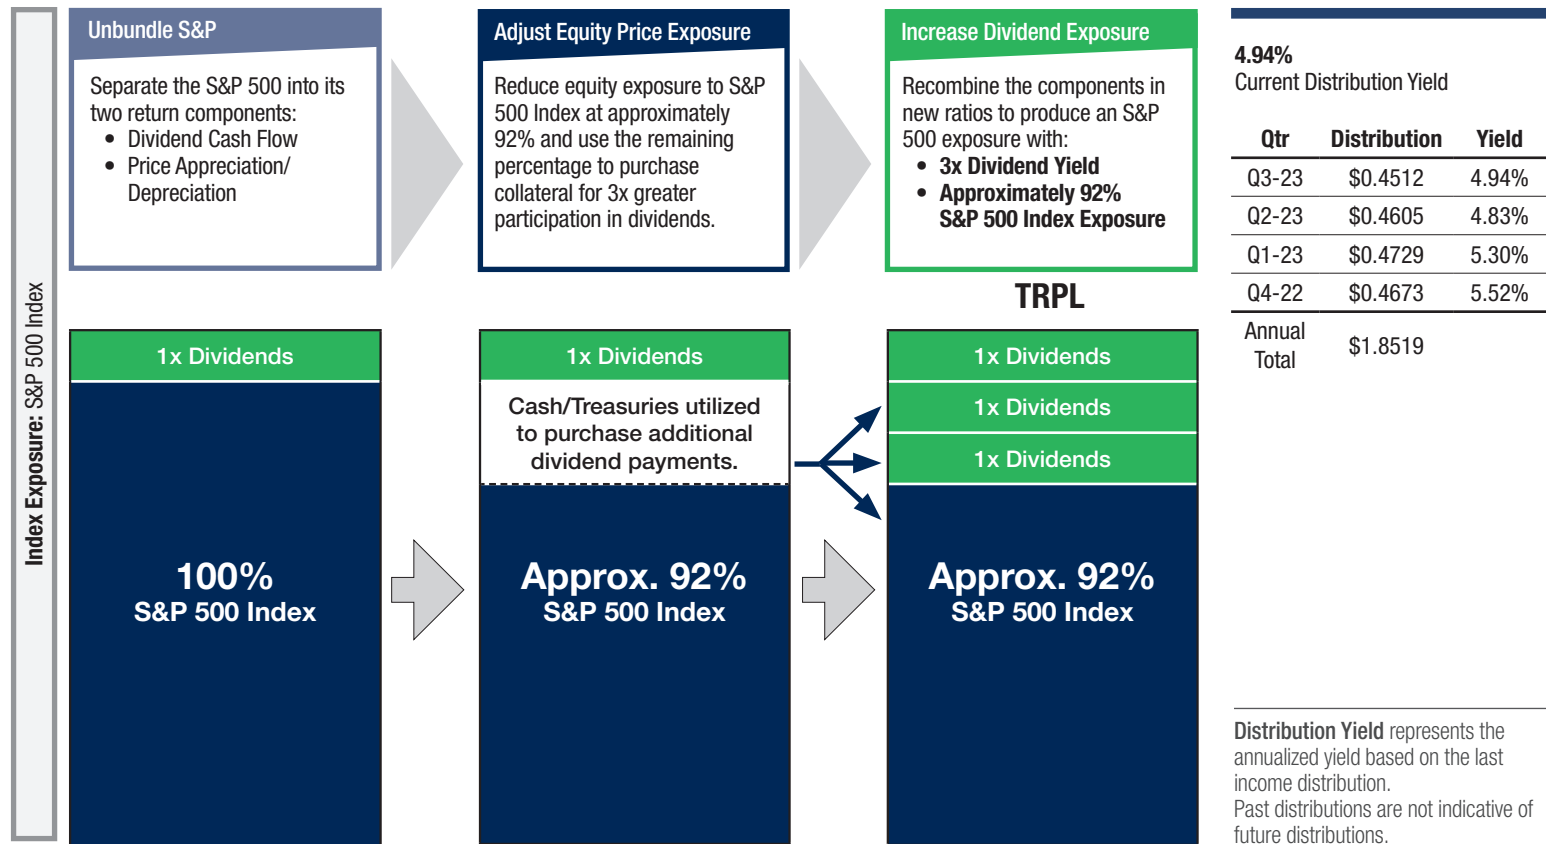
Index Exposure: S&P 500 Index

Unbundle S&P

Separate the S&P 500 into its two return components:
- Dividend Cash Flow
- Price Appreciation/ Depreciation

Adjust Equity Price Exposure

Reduce equity exposure to S&P 500 Index at approximately 92% and use the remaining percentage to purchase collateral for 3x greater participation in dividends.

Increase Dividend Exposure

Recombine the components in new ratios to produce an S&P 500 exposure with:
- 3x Dividend Yield
- Approximately 92% S&P 500 Index Exposure

TRPL

1x Dividends

100%
S&P 500 Index

1x Dividends

Cash/Treasuries utilized to purchase additional dividend payments.

Approx. 92%
S&P 500 Index

1x Dividends

1x Dividends

1x Dividends

Approx. 92%
S&P 500 Index

4.94%
Current Distribution Yield

| Qtr | Distribution | Yield |
|---|---|---|
| Q3-23 | \$0.4512 | 4.94% |
| Q2-23 | \$0.4605 | 4.83% |
| Q1-23 | \$0.4729 | 5.30% |
| Q4-22 | \$0.4673 | 5.52% |
| Annual Total | \$1.8519 | |

Distribution Yield represents the annualized yield based on the last income distribution.
Past distributions are not indicative of future distributions.